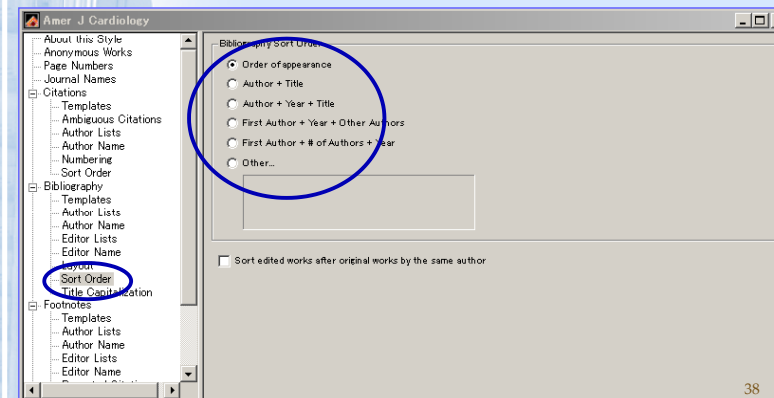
Amer J Cardiology

About this Style
Anonymous Works
Page Numbers
Journal Names
Citations
Templates
Ambiguous Citations
Author Lists
Author Name
Numbering
Sort Order
Bibliography
Templates
Author Lists
Author Name
Editor Lists
Editor Name
Layout
Sort Order
Title Capitalization
Footnotes
Templates
Author Lists
Author Name
Editor Lists
Editor Name
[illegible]

Bibliography Sort Order
Order of appearance
Author + Title
Author + Year + Title
First Author + Year + Other Authors
First Author + # of Authors + Year
Other...

Sort edited works after original works by the same author

38